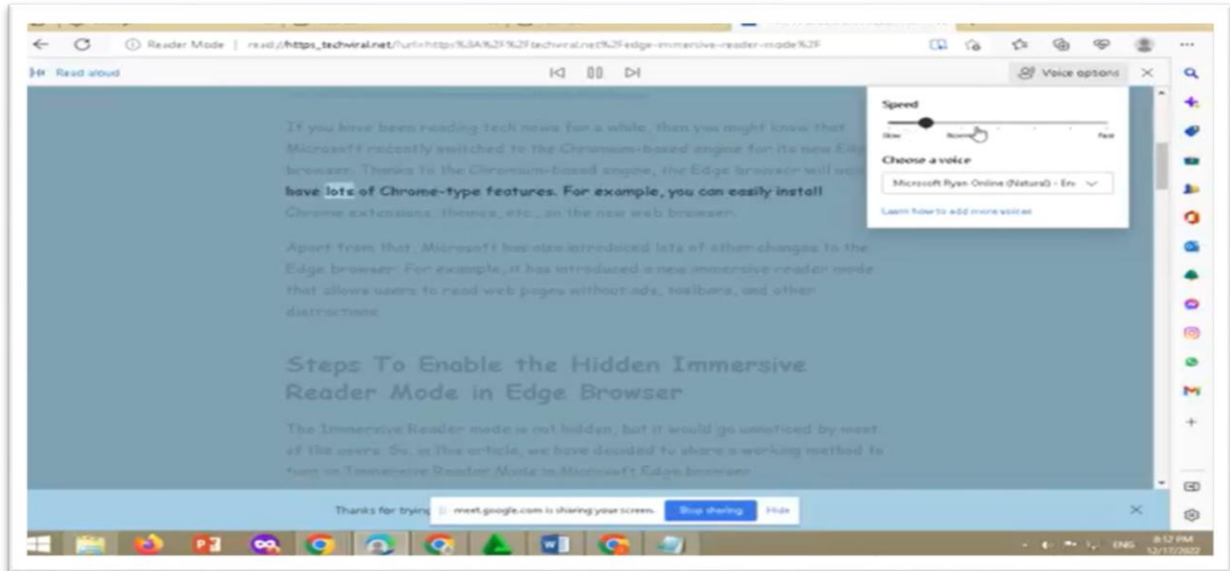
Reader Mode | read://https_techwiral.net/?url=https%3A%2F%2Ftechwiral.net%2Fedge-immersive-reader-mode%2F

Read aloud

Voice options

Speed

Slow Normal Fast

Choose a voice

Microsoft Ryan Online (Natural) - En

Learn how to add more voices

If you have been reading tech news for a while, then you might know that Microsoft recently switched to the Chromium-based engine for its new Edge browser. Thanks to the Chromium-based engine, the Edge browser will now have lots of Chrome-type features. For example, you can easily install Chrome extensions, themes, etc., on the new web browser.

Apart from that, Microsoft has also introduced lots of other changes to the Edge browser. For example, it has introduced a new immersive reader mode that allows users to read web pages without ads, toolbars, and other distractions.

Steps To Enable the Hidden Immersive Reader Mode in Edge Browser

The Immersive Reader mode is not hidden, but it would go unnoticed by most of the users. So, in this article, we have decided to share a working method to turn on Immersive Reader Mode in Microsoft Edge browser.

Thanks for trying

meet.google.com is sharing your screen.

Stop sharing

Hide

ENG

8:12 PM

12/17/2022